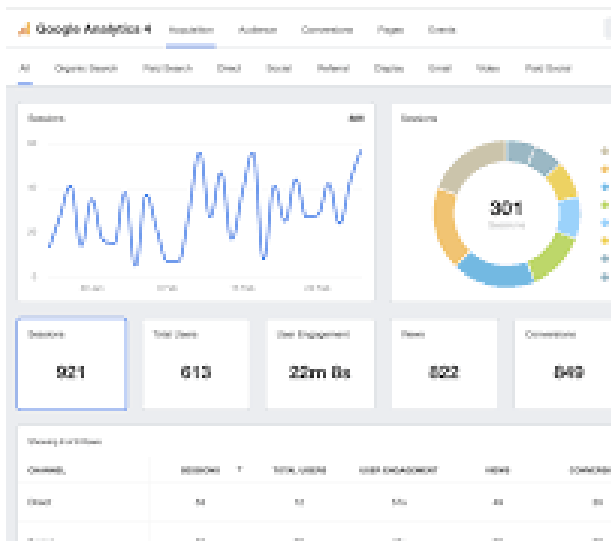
Google Analytics 4 Acquisition Audience Conversions Pages Events

All Organic Search Paid Search Direct Social Referral Display Email Video Paid Social

Sessions

Sessions

301

Sessions

921

Total Users

613

User Engagement

22m 8s

Views

822

Conversions

849

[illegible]

| CHANNEL | SESSIONS | TOTAL USERS | USER ENGAGEMENT | VIEWS | CONVERSIONS |
|---|---|---|---|---|---|
| Direct | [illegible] | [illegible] | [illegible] | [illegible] | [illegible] |